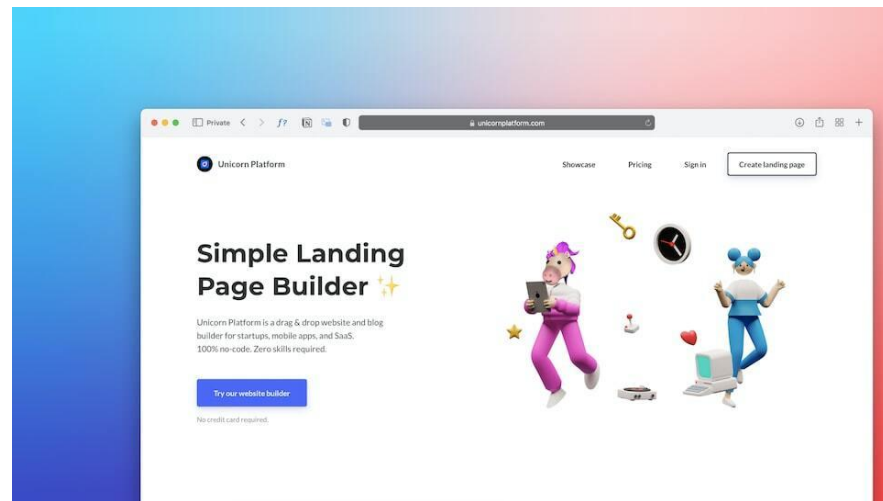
Private

unicornplatform.com

Unicorn Platform

Showcase Pricing Sign in Create landing page

Simple Landing Page Builder ✨

Unicorn Platform is a drag & drop website and blog builder for startups, mobile apps, and SaaS. 100% no-code. Zero skills required.

Try our website builder

No credit card required.